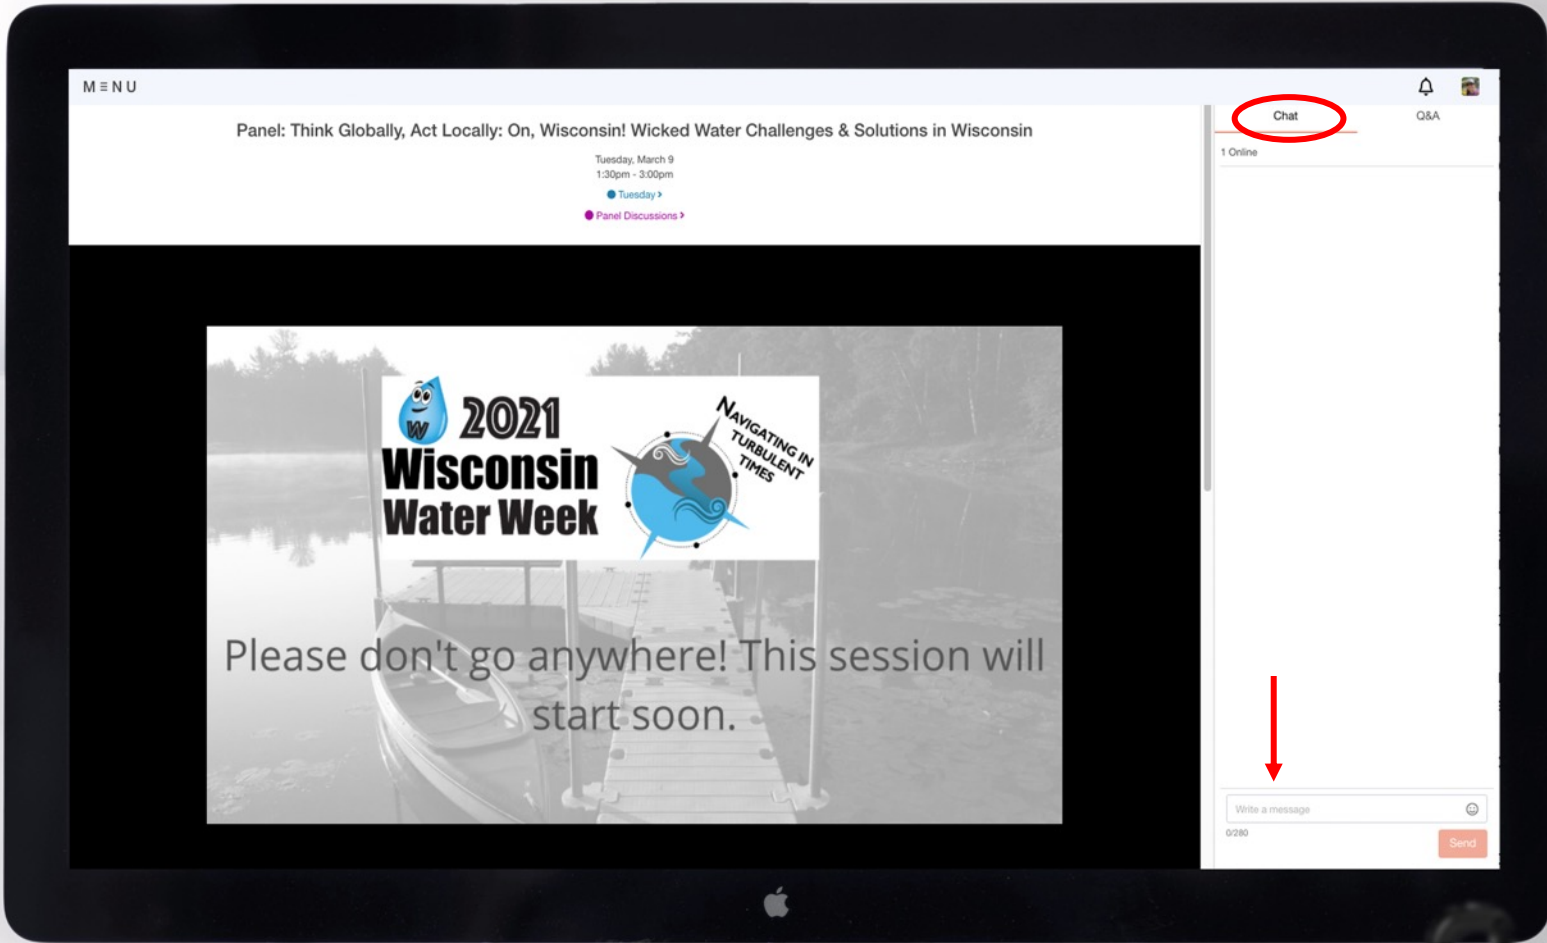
M ≡ N U

Panel: Think Globally, Act Locally: On, Wisconsin! Wicked Water Challenges & Solutions in Wisconsin

Tuesday, March 9
1:30pm - 3:00pm

Tuesday ›

Panel Discussions ›

W 2021 Wisconsin Water Week

NAVIGATING IN TURBULENT TIMES

Please don't go anywhere! This session will start soon.

Chat

Q&A

1 Online

Write a message

0/280

Send